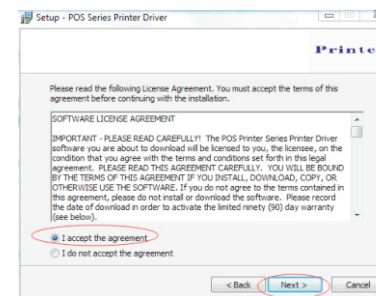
Setup - POS Series Printer Driver

Printe

Please read the following License Agreement. You must accept the terms of this agreement before continuing with the installation.

SOFTWARE LICENSE AGREEMENT

IMPORTANT - PLEASE READ CAREFULLY! The POS Printer Series Printer Driver software you are about to download will be licensed to you, the licensee, on the condition that you agree with the terms and conditions set forth in this legal agreement. PLEASE READ THIS AGREEMENT CAREFULLY. YOU WILL BE BOUND BY THE TERMS OF THIS AGREEMENT IF YOU INSTALL, DOWNLOAD, COPY, OR OTHERWISE USE THE SOFTWARE. If you do not agree to the terms contained in this agreement, please do not install or download the software. Please record the date of download in order to activate the limited ninety (90) day warranty (see below).

I accept the agreement

I do not accept the agreement

< Back

Next >

Cancel